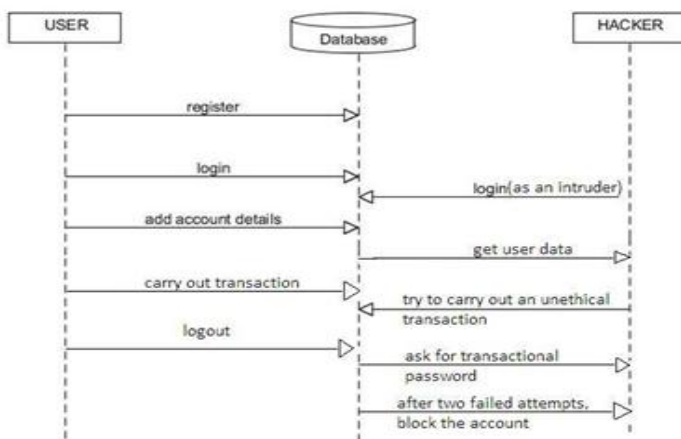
USER

Database

HACKER

register

login

login(as an intruder)

add account details

get user data

carry out transaction

try to carry out an unethical transaction

logout

ask for transactional password

after two failed attempts, block the account